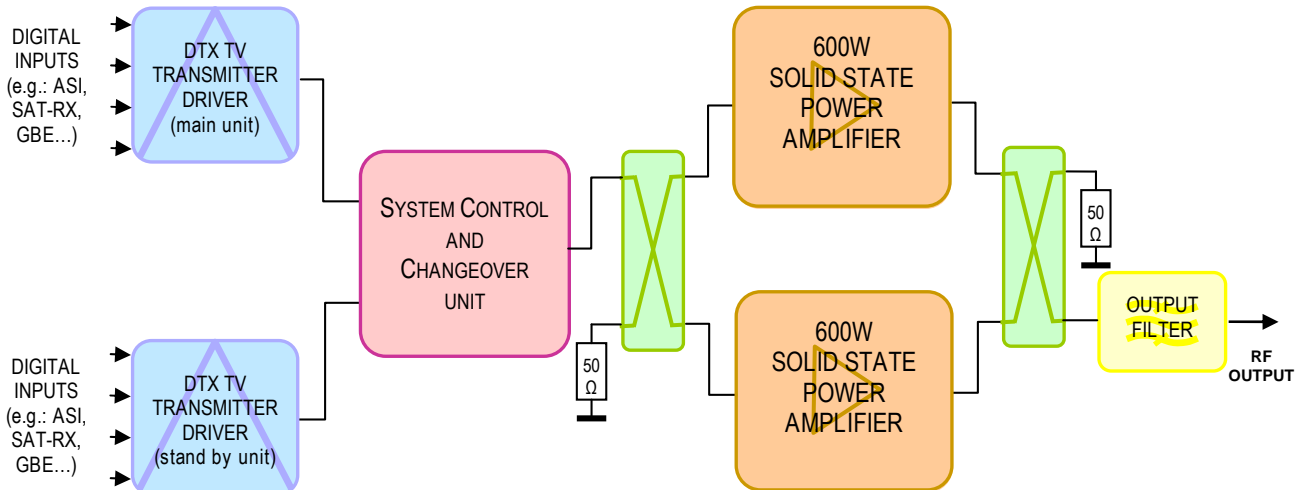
DIGITAL INPUTS (e.g.: ASI, SAT-RX, GBE...)

DTX TV TRANSMITTER DRIVER (main unit)

DIGITAL INPUTS (e.g.: ASI, SAT-RX, GBE...)

DTX TV TRANSMITTER DRIVER (stand by unit)

SYSTEM CONTROL AND CHANGEOVER UNIT

50 Ω

600W SOLID STATE POWER AMPLIFIER

600W SOLID STATE POWER AMPLIFIER

50 Ω

OUTPUT FILTER

RF OUTPUT